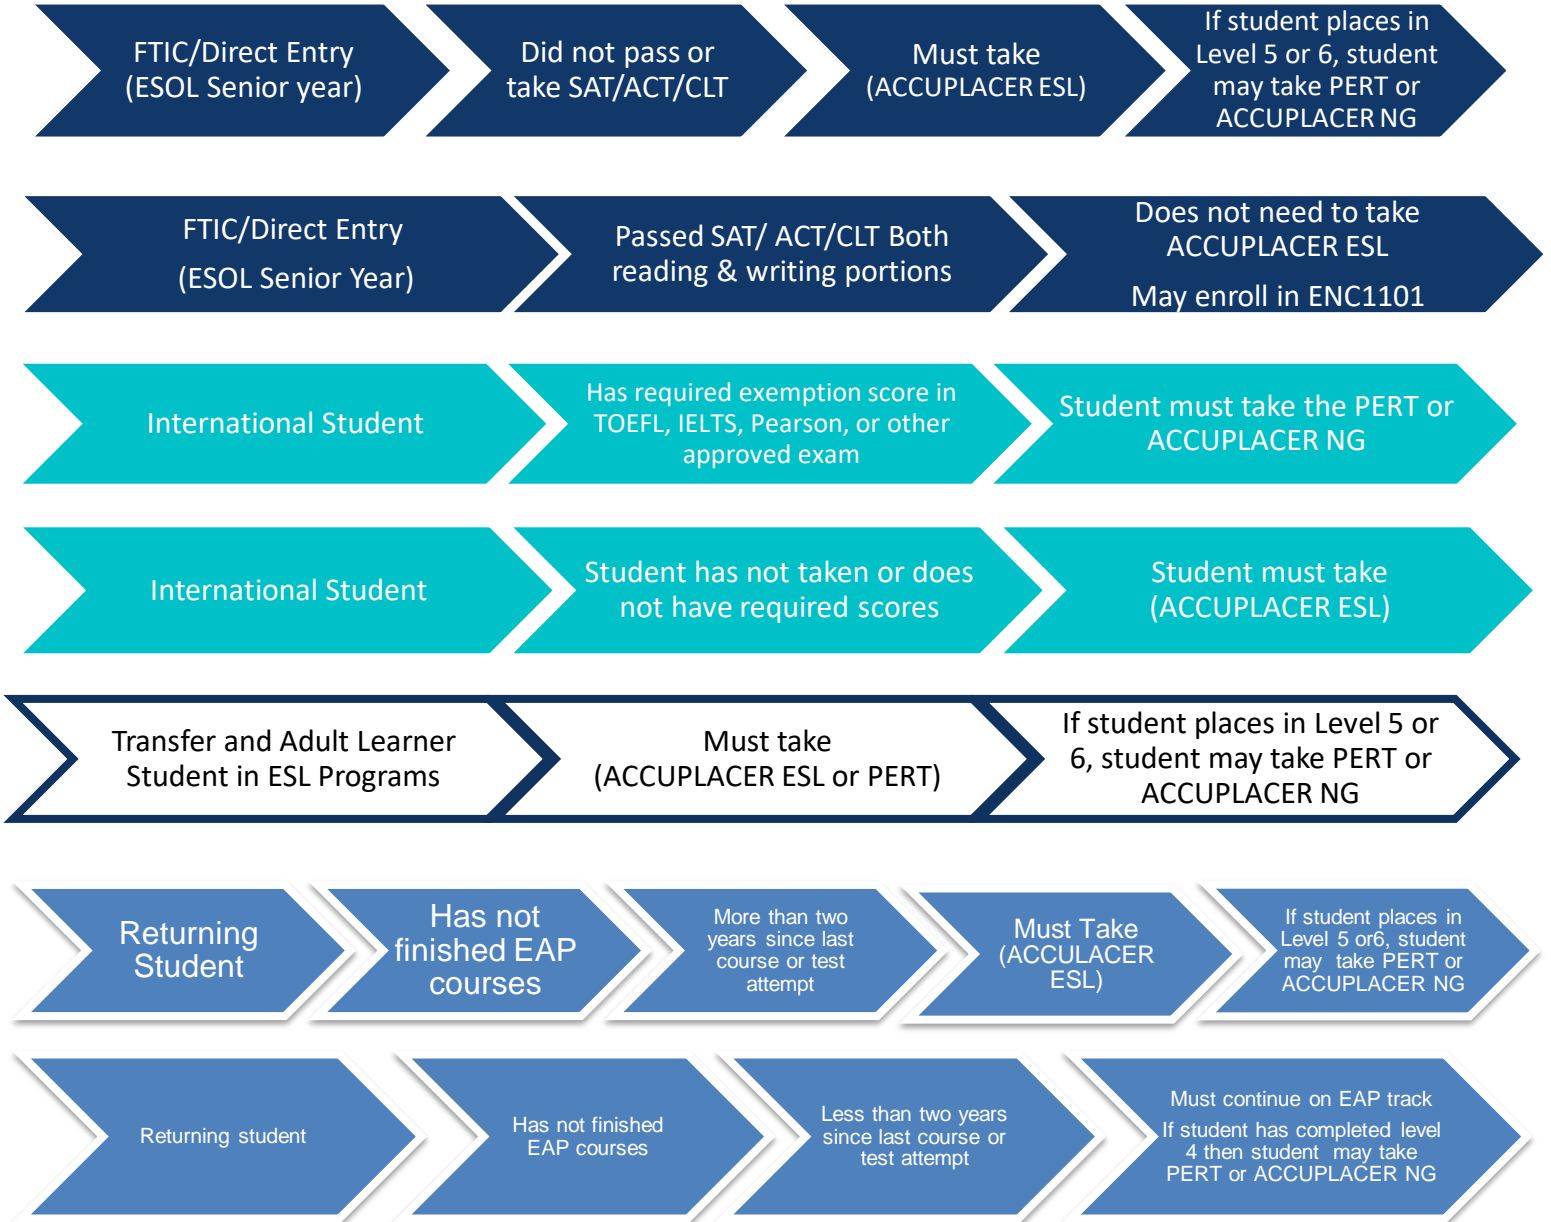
FTIC/Direct Entry (ESOL Senior year)

Did not pass or take SAT/ACT/CLT

Must take (ACCUPLACER ESL)

If student places in Level 5 or 6, student may take PERT or ACCUPLACER NG

FTIC/Direct Entry

(ESOL Senior Year)

Passed SAT/ ACT/CLT Both reading & writing portions

Does not need to take ACCUPLACER ESL

May enroll in ENC1101

International Student

Has required exemption score in TOEFL, IELTS, Pearson, or other approved exam

Student must take the PERT or ACCUPLACER NG

International Student

Student has not taken or does not have required scores

Student must take (ACCUPLACER ESL)

Transfer and Adult Learner Student in ESL Programs

Must take (ACCUPLACER ESL or PERT)

If student places in Level 5 or 6, student may take PERT or ACCUPLACER NG

Returning Student

Has not finished EAP courses

More than two years since last course or test attempt

Must Take (ACCULACER ESL)

If student places in Level 5 or6, student may take PERT or ACCUPLACER NG

Returning student

Has not finished EAP courses

Less than two years since last course or test attempt

Must continue on EAP track

If student has completed level 4 then student may take PERT or ACCUPLACER NG